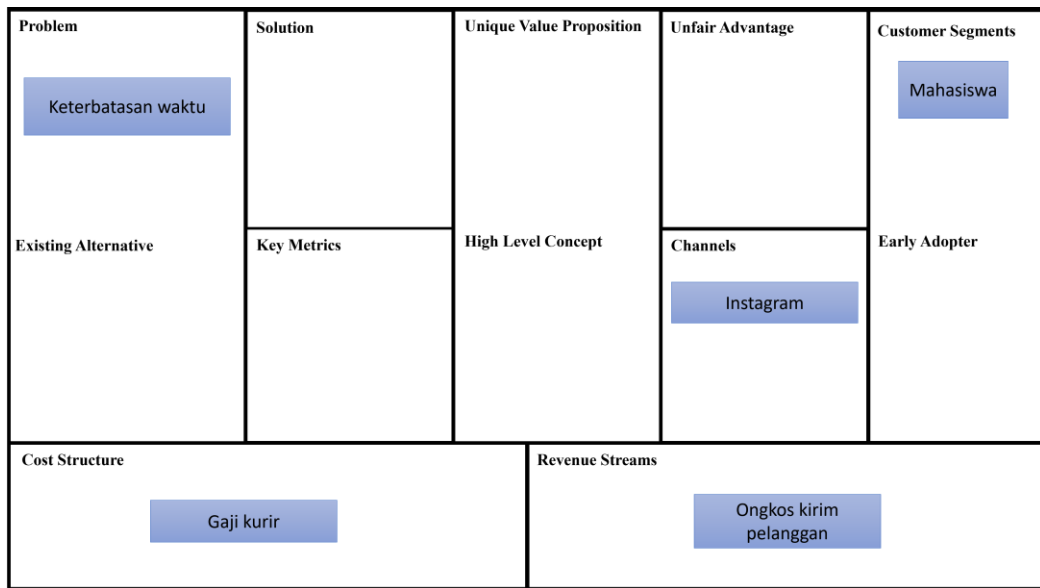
Problem

Keterbatasan waktu

Existing Alternative

Solution

Key Metrics

Unique Value Proposition

High Level Concept

Unfair Advantage

Channels

Instagram

Customer Segments

Mahasiswa

Early Adopter

Cost Structure

Gaji kurir

Revenue Streams

Ongkos kirim pelanggan